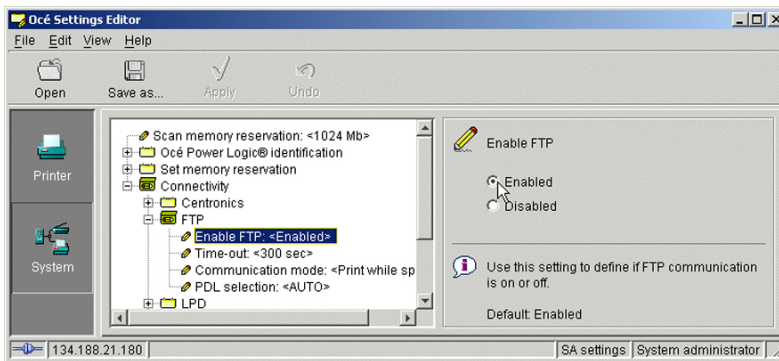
Océ Settings Editor
File Edit View Help
Open Save as... Apply Undo
Printer
System
Scan memory reservation: <1024 Mb>
Océ Power Logic® identification
Set memory reservation
Connectivity
Centronics
FTP
Enable FTP: <Enabled>
Time-out: <300 sec>
Communication mode: <Print while sp
PDL selection: <AUTO>
LPD
Enable FTP
Enabled
Disabled
Use this setting to define if FTP communication is on or off.
Default: Enabled
134.188.21.180
SA settings System administrator